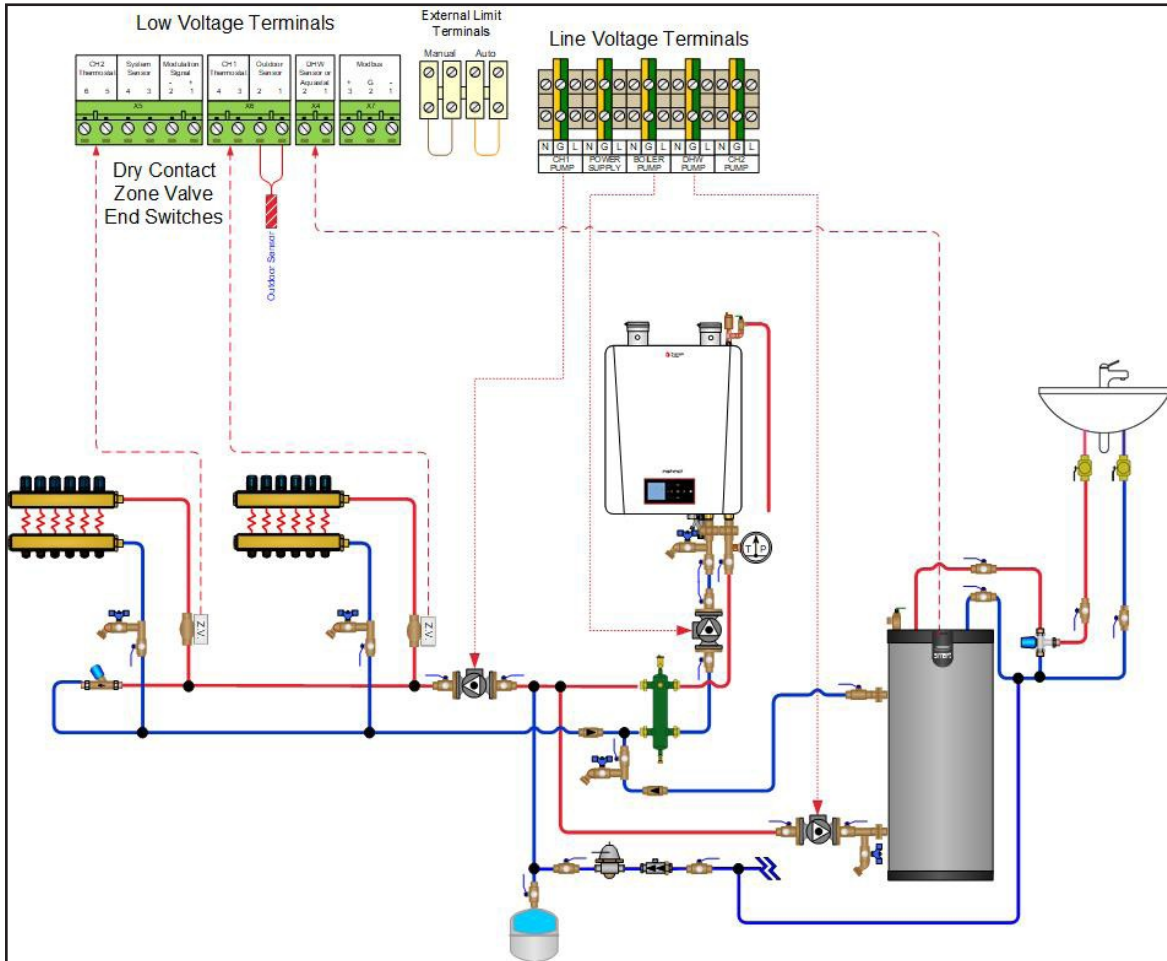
Low Voltage Terminals

| CH2 Thermostat | System Sensor | Modulation Signal | CH1 Thermostat | Outdoor Sensor | DHW Sensor or Aquastat | Modbus |
|---|---|---|---|---|---|---|
| 6 5 | 4 3 | - + 2 1 | 4 3 | 2 1 | 2 1 | + G - 3 2 1 |

X5 X6 X4 X7

External Limit Terminals

Manual Auto

Line Voltage Terminals

| N G L | N G L | N G L | N G L | N G L |
|---|---|---|---|---|
| CH1 PUMP | POWER SUPPLY | BOILER PUMP | DHW PUMP | CH2 PUMP |

Dry Contact Zone Valve End Switches

Outdoor Sensor

Z.V.

Z.V.

T P